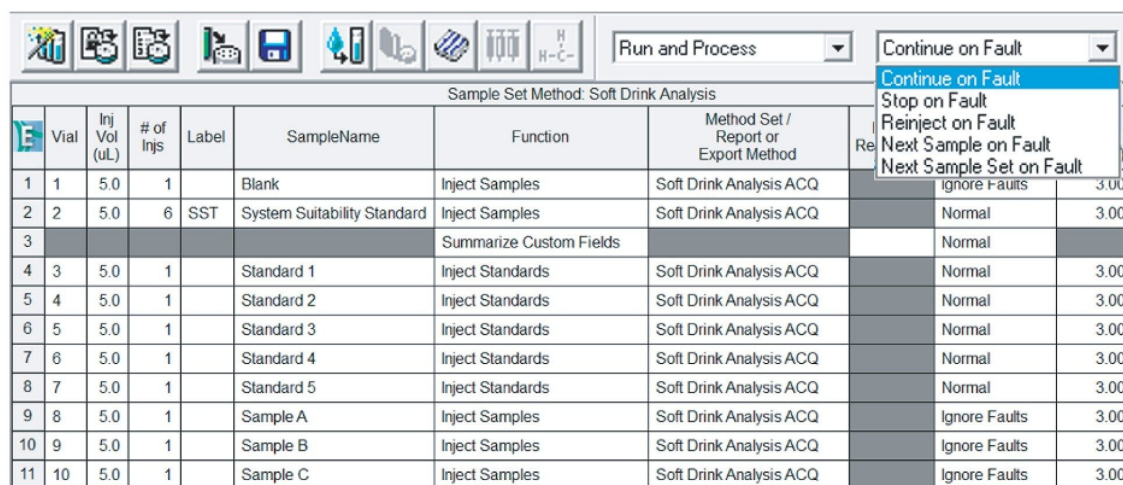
Run and Process
Continue on Fault
Continue on Fault
Stop on Fault
Reinject on Fault
Next Sample on Fault
Next Sample Set on Fault

Sample Set Method: Soft Drink Analysis

| E | Vial | Inj Vol (uL) | # of Injs | Label | SampleName | Function | Method Set / Report or Export Method | Re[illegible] | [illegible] | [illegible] |
|---|---|---|---|---|---|---|---|---|---|---|
| 1 | 1 | 5.0 | 1 | | Blank | Inject Samples | Soft Drink Analysis ACQ | | Ignore Faults | 3.00 |
| 2 | 2 | 5.0 | 6 | SST | System Suitability Standard | Inject Samples | Soft Drink Analysis ACQ | | Normal | 3.00 |
| 3 | | | | | | Summarize Custom Fields | | | Normal | |
| 4 | 3 | 5.0 | 1 | | Standard 1 | Inject Standards | Soft Drink Analysis ACQ | | Normal | 3.00 |
| 5 | 4 | 5.0 | 1 | | Standard 2 | Inject Standards | Soft Drink Analysis ACQ | | Normal | 3.00 |
| 6 | 5 | 5.0 | 1 | | Standard 3 | Inject Standards | Soft Drink Analysis ACQ | | Normal | 3.00 |
| 7 | 6 | 5.0 | 1 | | Standard 4 | Inject Standards | Soft Drink Analysis ACQ | | Normal | 3.00 |
| 8 | 7 | 5.0 | 1 | | Standard 5 | Inject Standards | Soft Drink Analysis ACQ | | Normal | 3.00 |
| 9 | 8 | 5.0 | 1 | | Sample A | Inject Samples | Soft Drink Analysis ACQ | | Ignore Faults | 3.00 |
| 10 | 9 | 5.0 | 1 | | Sample B | Inject Samples | Soft Drink Analysis ACQ | | Ignore Faults | 3.00 |
| 11 | 10 | 5.0 | 1 | | Sample C | Inject Samples | Soft Drink Analysis ACQ | | Ignore Faults | 3.00 |